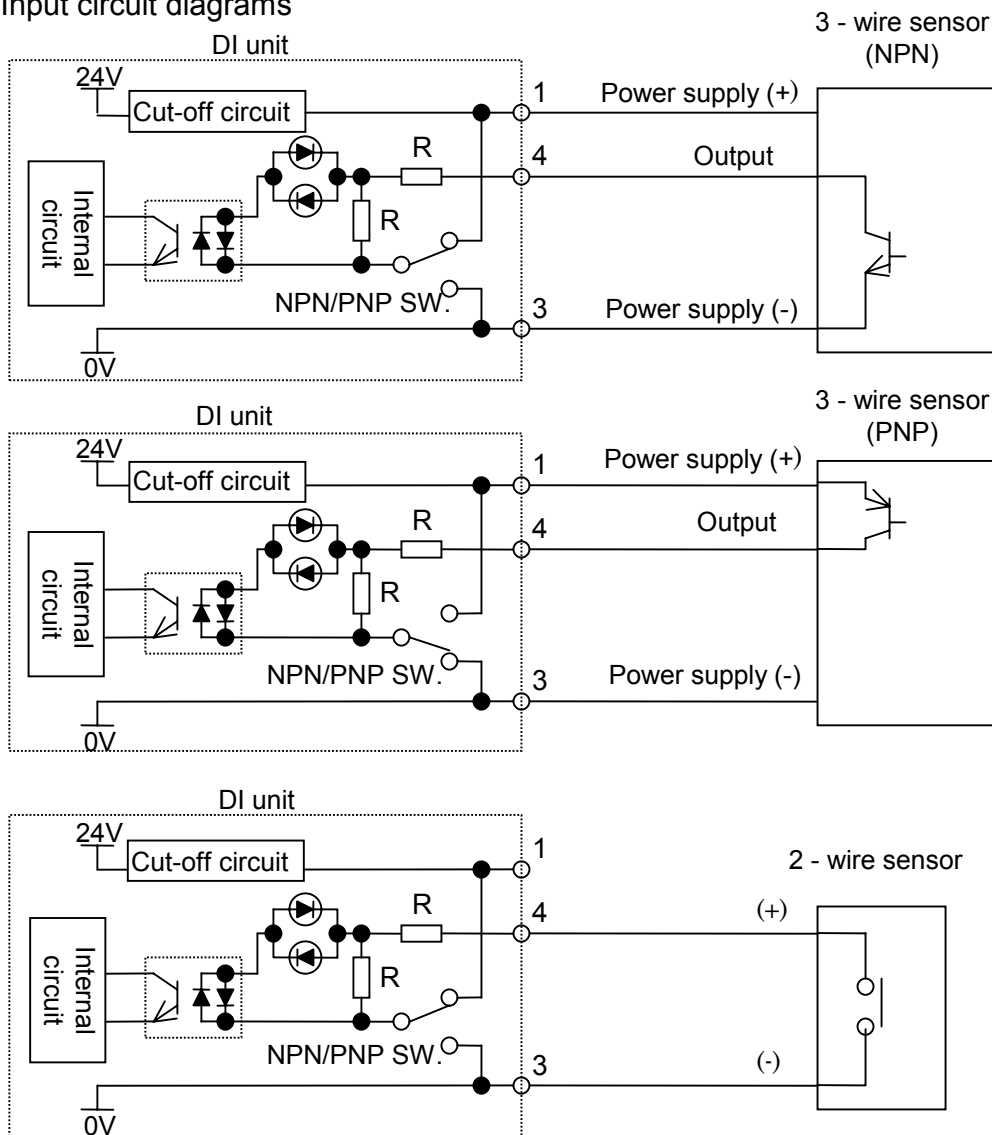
Input circuit diagrams

DI unit

3 - wire sensor (NPN)

24V

Cut-off circuit

1

Power supply (+)

R

4

Output

Internal circuit

R

NPN/PNP SW.

3

Power supply (-)

0V

DI unit

3 - wire sensor (PNP)

24V

Cut-off circuit

1

Power supply (+)

R

4

Output

Internal circuit

R

NPN/PNP SW.

3

Power supply (-)

0V

DI unit

24V

Cut-off circuit

1

2 - wire sensor

R

4

(+)

Internal circuit

R

NPN/PNP SW.

3

(-)

0V